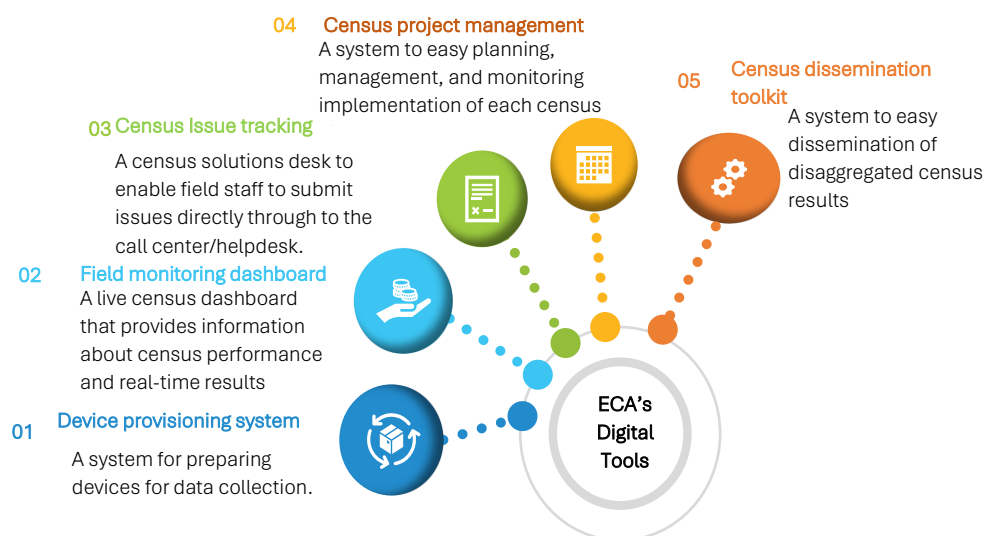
04 Census project management

A system to easy planning, management, and monitoring implementation of each census

05 Census dissemination toolkit

A system to easy dissemination of disaggregated census results

03 Census Issue tracking

A census solutions desk to enable field staff to submit issues directly through to the call center/helpdesk.

02 Field monitoring dashboard

A live census dashboard that provides information about census performance and real-time results

01 Device provisioning system

A system for preparing devices for data collection.

ECA's Digital Tools